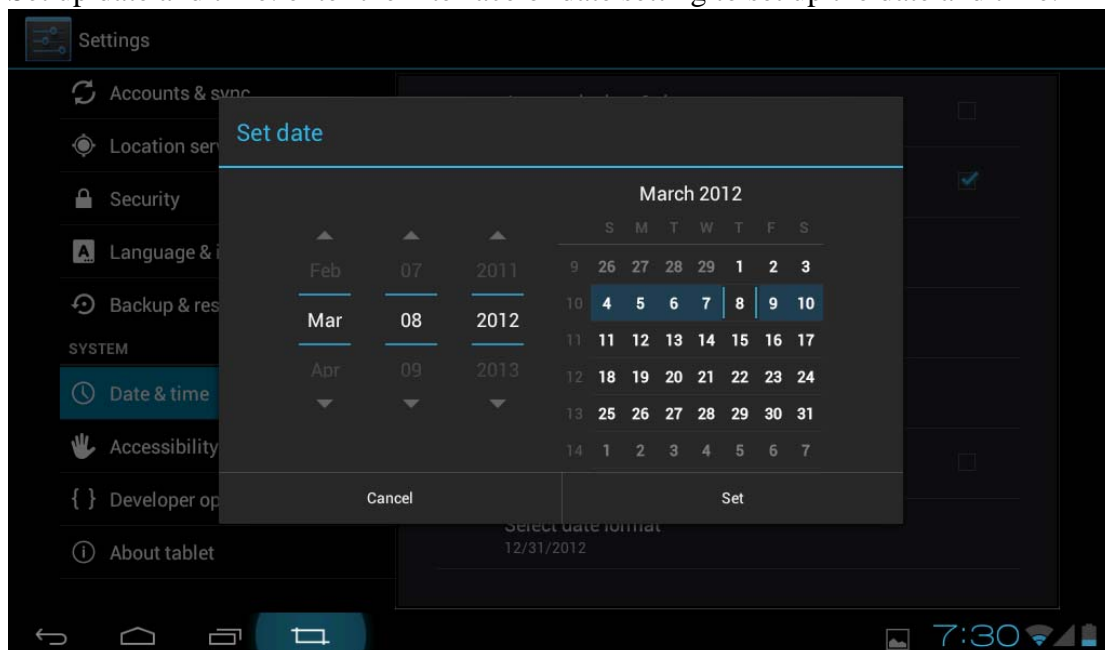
Settings

Accounts & sync

Location ser

Security

Language & i

Backup & res

SYSTEM

Date & time

Accessibility

{ } Developer op

About tablet

Set date

Feb 07 2011

Mar 08 2012

Apr 09 2013

March 2012

| | S | M | T | W | T | F | S |
|---|---|---|---|---|---|---|---|
| 9 | 26 | 27 | 28 | 29 | 1 | 2 | 3 |
| 10 | 4 | 5 | 6 | 7 | 8 | 9 | 10 |
| 11 | 11 | 12 | 13 | 14 | 15 | 16 | 17 |
| 12 | 18 | 19 | 20 | 21 | 22 | 23 | 24 |
| 13 | 25 | 26 | 27 | 28 | 29 | 30 | 31 |
| 14 | 1 | 2 | 3 | 4 | 5 | 6 | 7 |

Cancel

Set

Select date format
12/31/2012

7:30